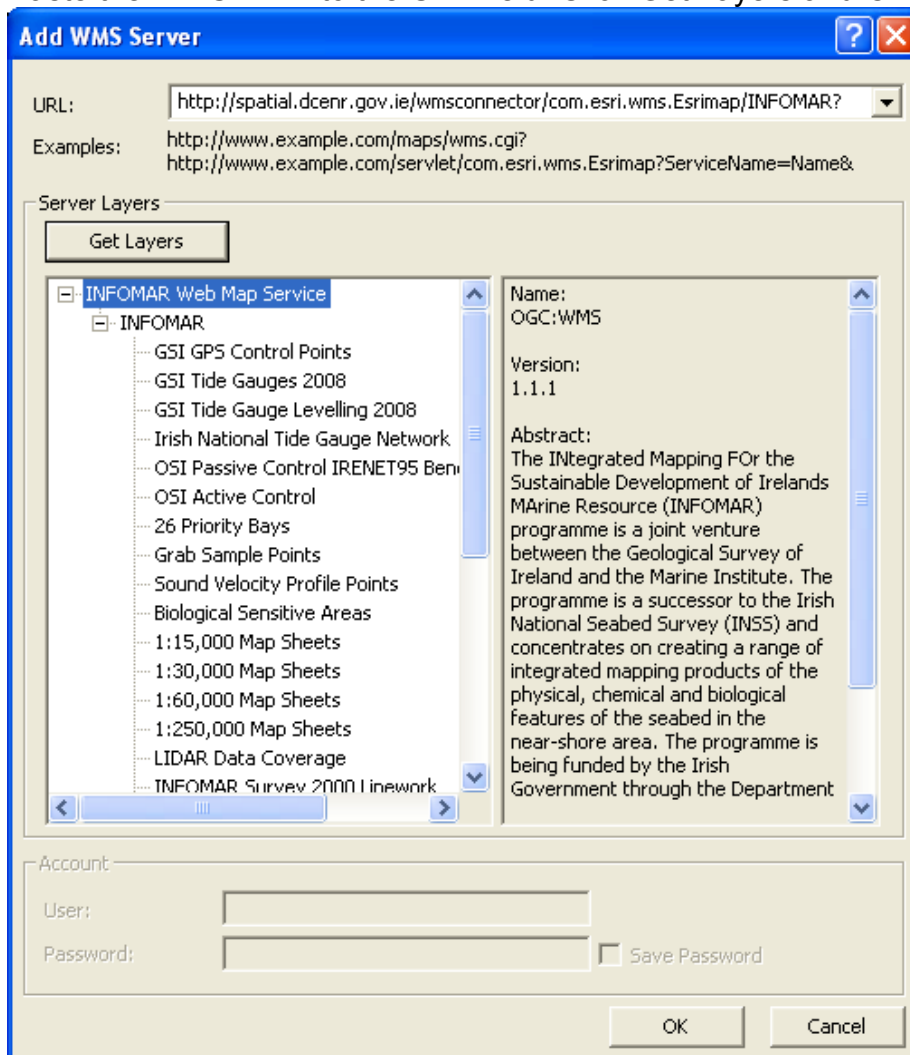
Add WMS Server

URL: http://spatial.dcenr.gov.ie/wmsconnector/com.esri.wms.Esrimap/INFOMAR?

Examples: http://www.example.com/maps/wms.cgi?
http://www.example.com/servlet/com.esri.wms.Esrimap?ServiceName=Name&

Server Layers

Get Layers

INFOMAR Web Map Service
INFOMAR
GSI GPS Control Points
GSI Tide Gauges 2008
GSI Tide Gauge Levelling 2008
Irish National Tide Gauge Network
OSI Passive Control IRENET95 Ben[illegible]
OSI Active Control
26 Priority Bays
Grab Sample Points
Sound Velocity Profile Points
Biological Sensitive Areas
1:15,000 Map Sheets
1:30,000 Map Sheets
1:60,000 Map Sheets
1:250,000 Map Sheets
LIDAR Data Coverage
INFOMAR Survey 2000 Linework

Name:
OGC:WMS

Version:
1.1.1

Abstract:
The INtegrated Mapping FOr the Sustainable Development of Irelands MArine Resource (INFOMAR) programme is a joint venture between the Geological Survey of Ireland and the Marine Institute. The programme is a successor to the Irish National Seabed Survey (INSS) and concentrates on creating a range of integrated mapping products of the physical, chemical and biological features of the seabed in the near-shore area. The programme is being funded by the Irish Government through the Department

Account
User:
Password:
Save Password

OK
Cancel